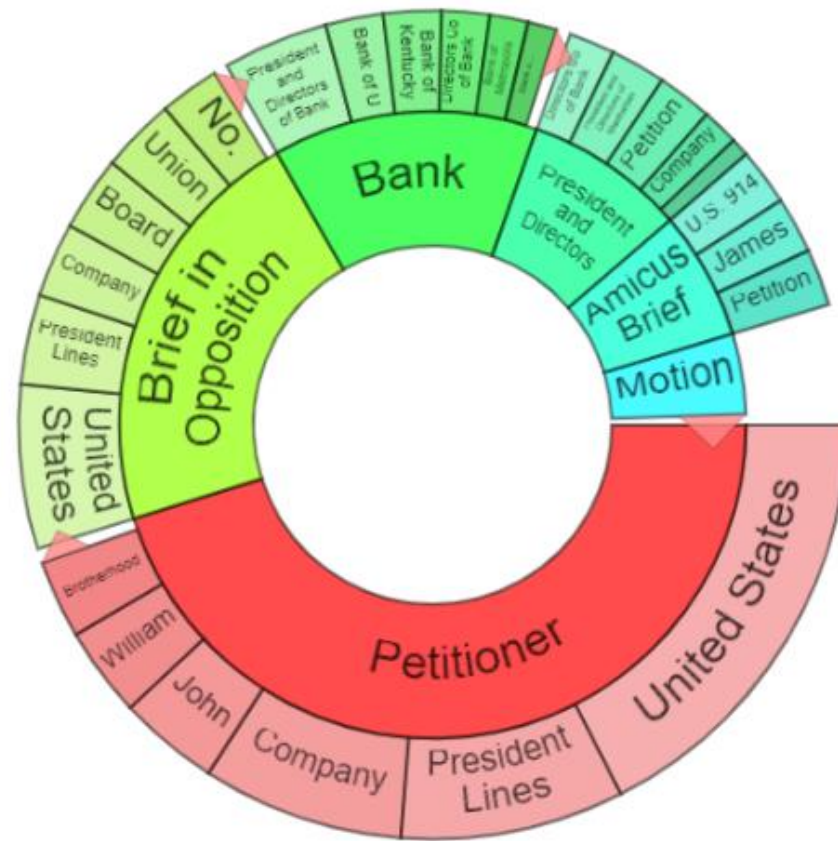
President and Directors of Bank

Bank of U

Bank of Kentucky

Directors of Bank

Bank of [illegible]

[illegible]

No.

Union

Board

Company

President Lines

United States

Brief in Opposition

Bank

President and Directors

Amicus Brief

Motion

Directors of Bank

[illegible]

Petition

Company

U.S. 914

James

Petition

Petitioner

United States

Brotherhood

William

John

Company

President Lines